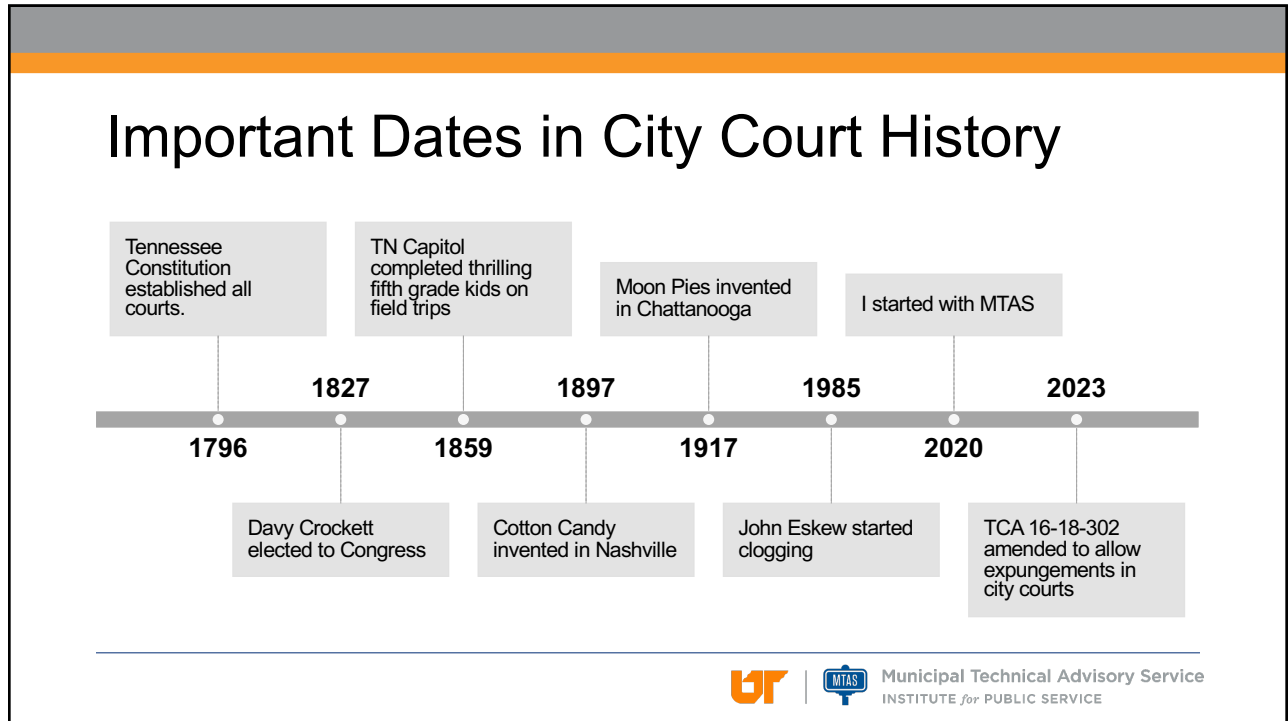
Important Dates in City Court History

Tennessee Constitution established all courts.

TN Capitol completed thrilling fifth grade kids on field trips

Moon Pies invented in Chattanooga

I started with MTAS

1827

1897

1985

2023

1796

1859

1917

2020

Davy Crockett elected to Congress

Cotton Candy invented in Nashville

John Eskew started clogging

TCA 16-18-302 amended to allow expungements in city courts

UT | MTAS Municipal Technical Advisory Service INSTITUTE for PUBLIC SERVICE